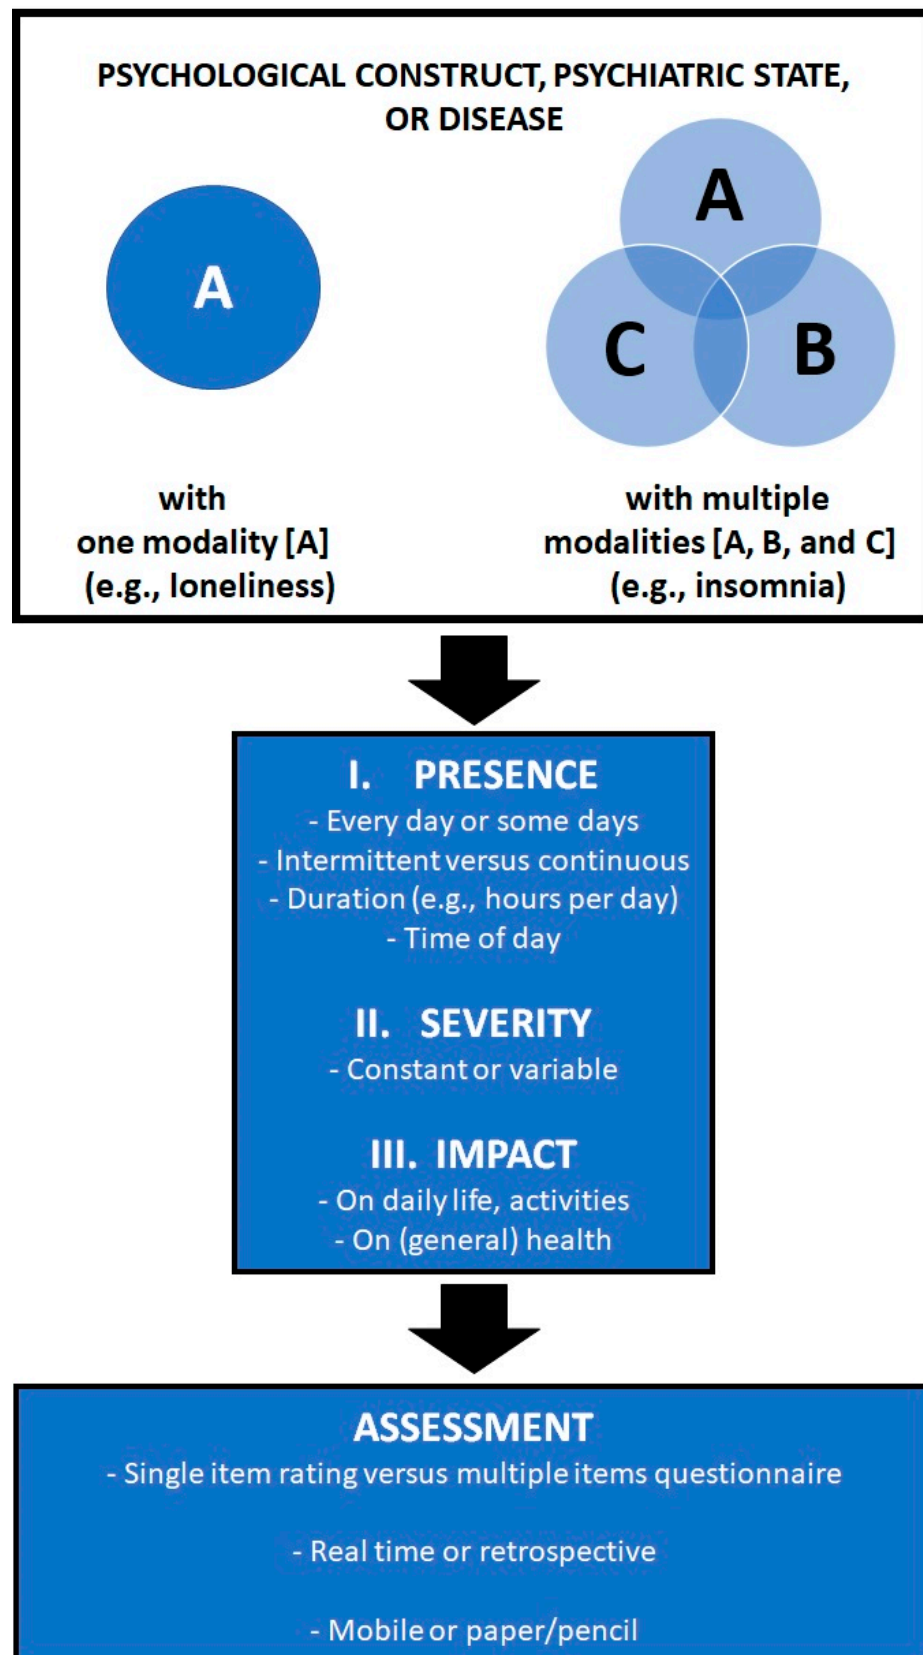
PSYCHOLOGICAL CONSTRUCT, PSYCHIATRIC STATE, OR DISEASE

A

A

C

B

with one modality [A] (e.g., loneliness)

with multiple modalities [A, B, and C] (e.g., insomnia)

I. PRESENCE
- Every day or some days
- Intermittent versus continuous
- Duration (e.g., hours per day)
- Time of day

II. SEVERITY
- Constant or variable

III. IMPACT
- On daily life, activities
- On (general) health

ASSESSMENT
- Single item rating versus multiple items questionnaire

- Real time or retrospective

- Mobile or paper/pencil